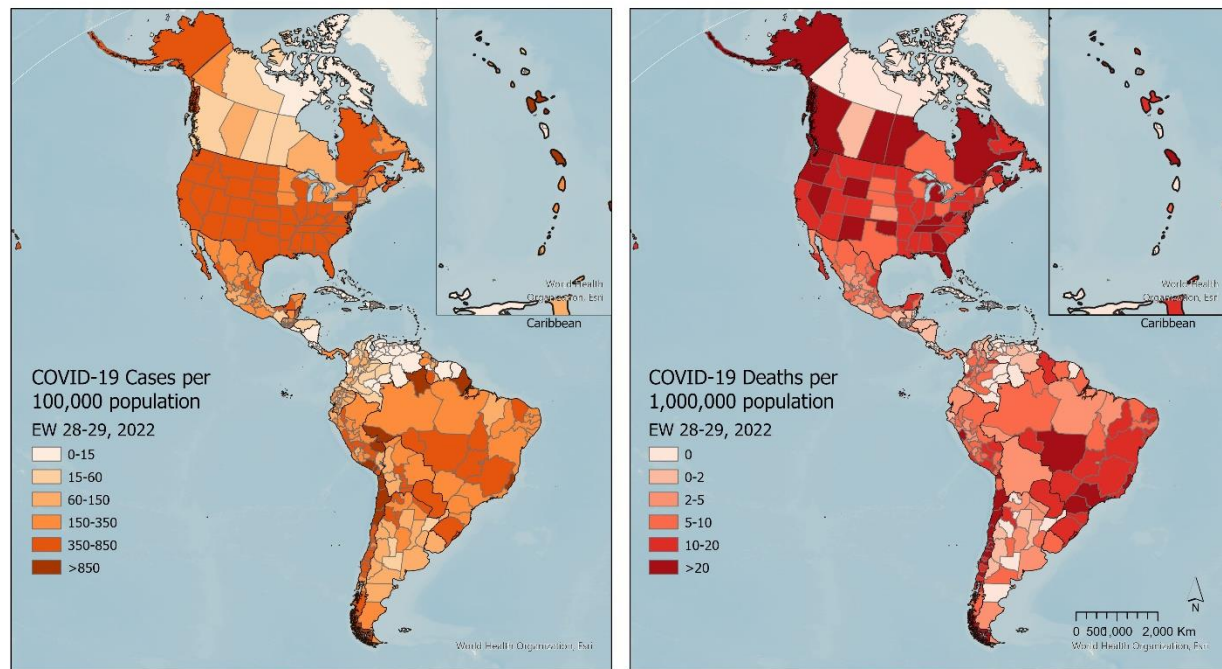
World Health Organization, Esri
Caribbean

COVID-19 Cases per 100,000 population
EW 28-29, 2022
0-15
15-60
60-150
150-350
350-850
>850

World Health Organization, Esri

World Health Organization, Esri
Caribbean

COVID-19 Deaths per 1,000,000 population
EW 28-29, 2022
0
0-2
2-5
5-10
10-20
>20

N
0 500,000 2,000 Km
World Health Organization, Esri